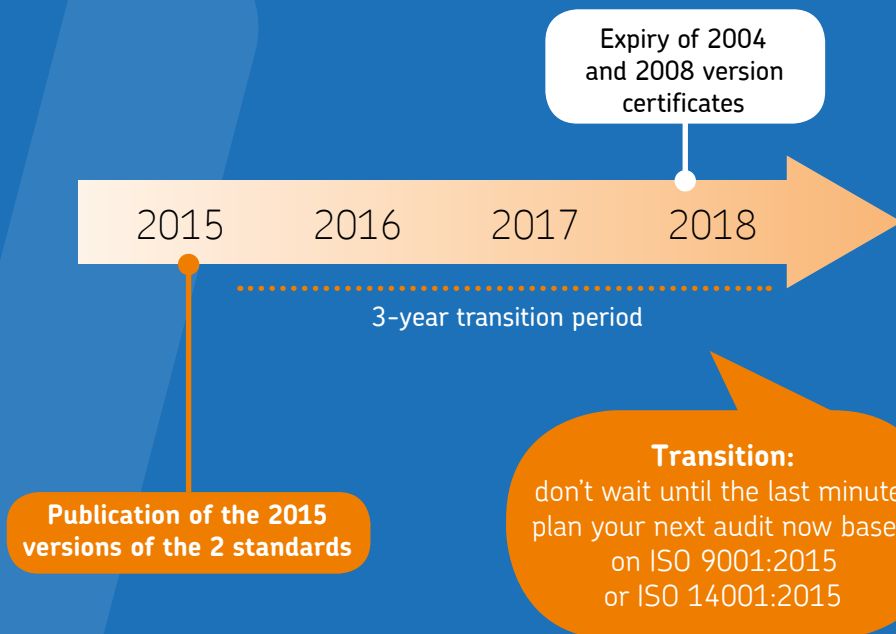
Expiry of 2004 and 2008 version certificates

2015 2016 2017 2018

3-year transition period

Transition:
don't wait until the last minute
plan your next audit now base
on ISO 9001:2015
or ISO 14001:2015

Publication of the 2015 versions of the 2 standards